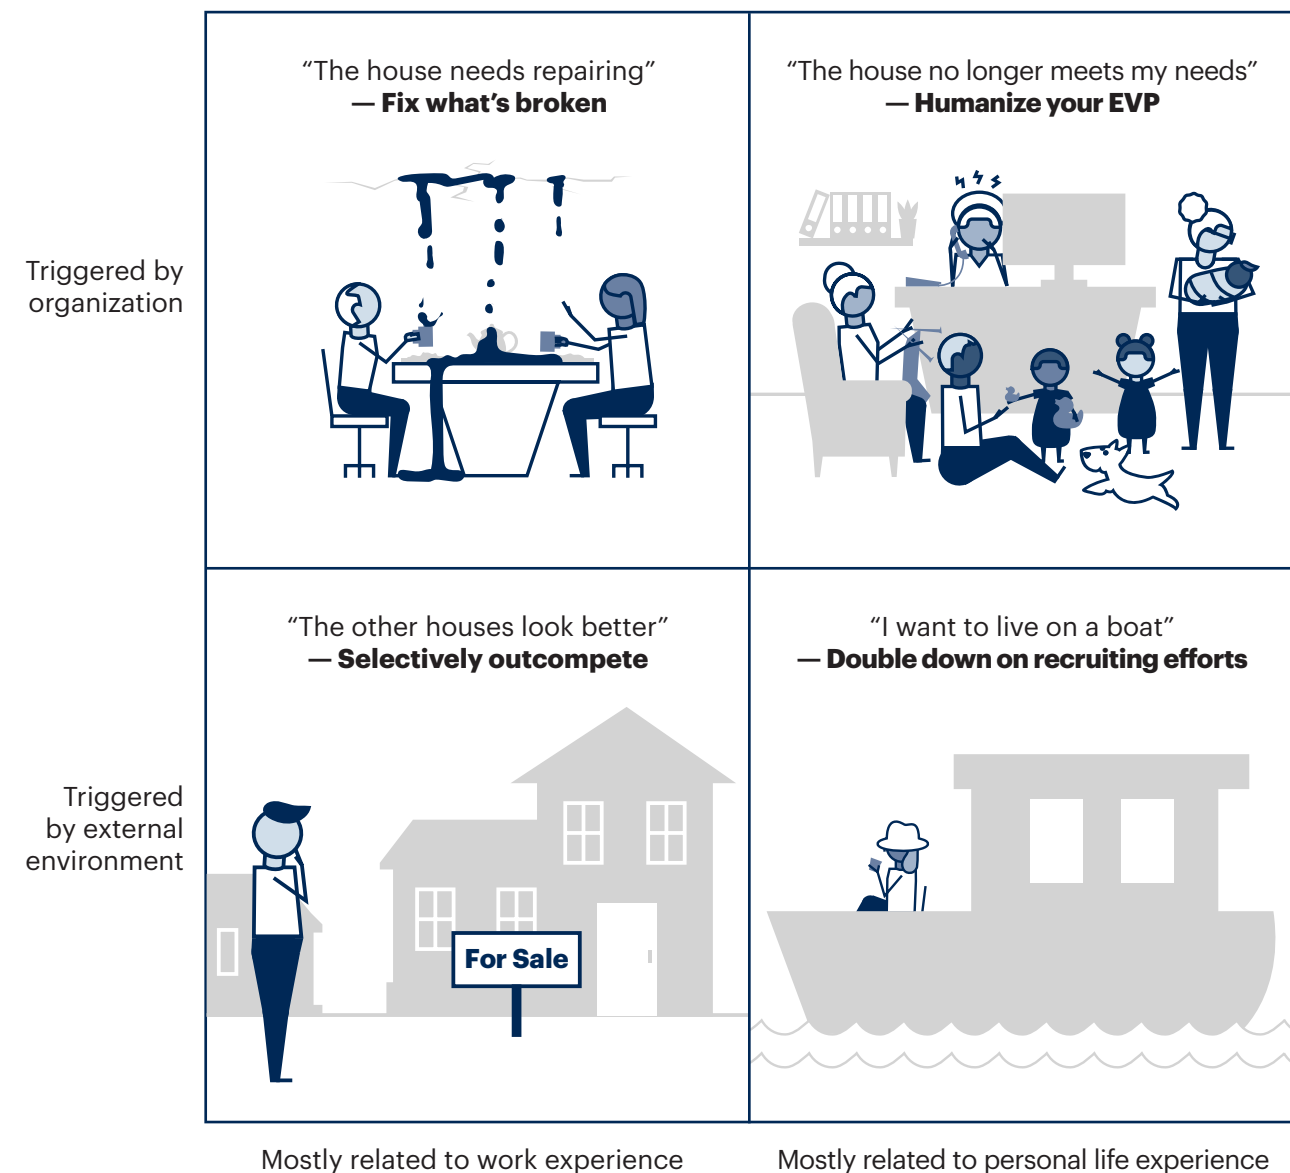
Triggered by organization

"The house needs repairing"
— **Fix what's broken**

"The house no longer meets my needs"
— **Humanize your EVP**

Triggered by external environment

"The other houses look better"
— **Selectively outcompete**

For Sale

"I want to live on a boat"
— **Double down on recruiting efforts**

Mostly related to work experience

Mostly related to personal life experience